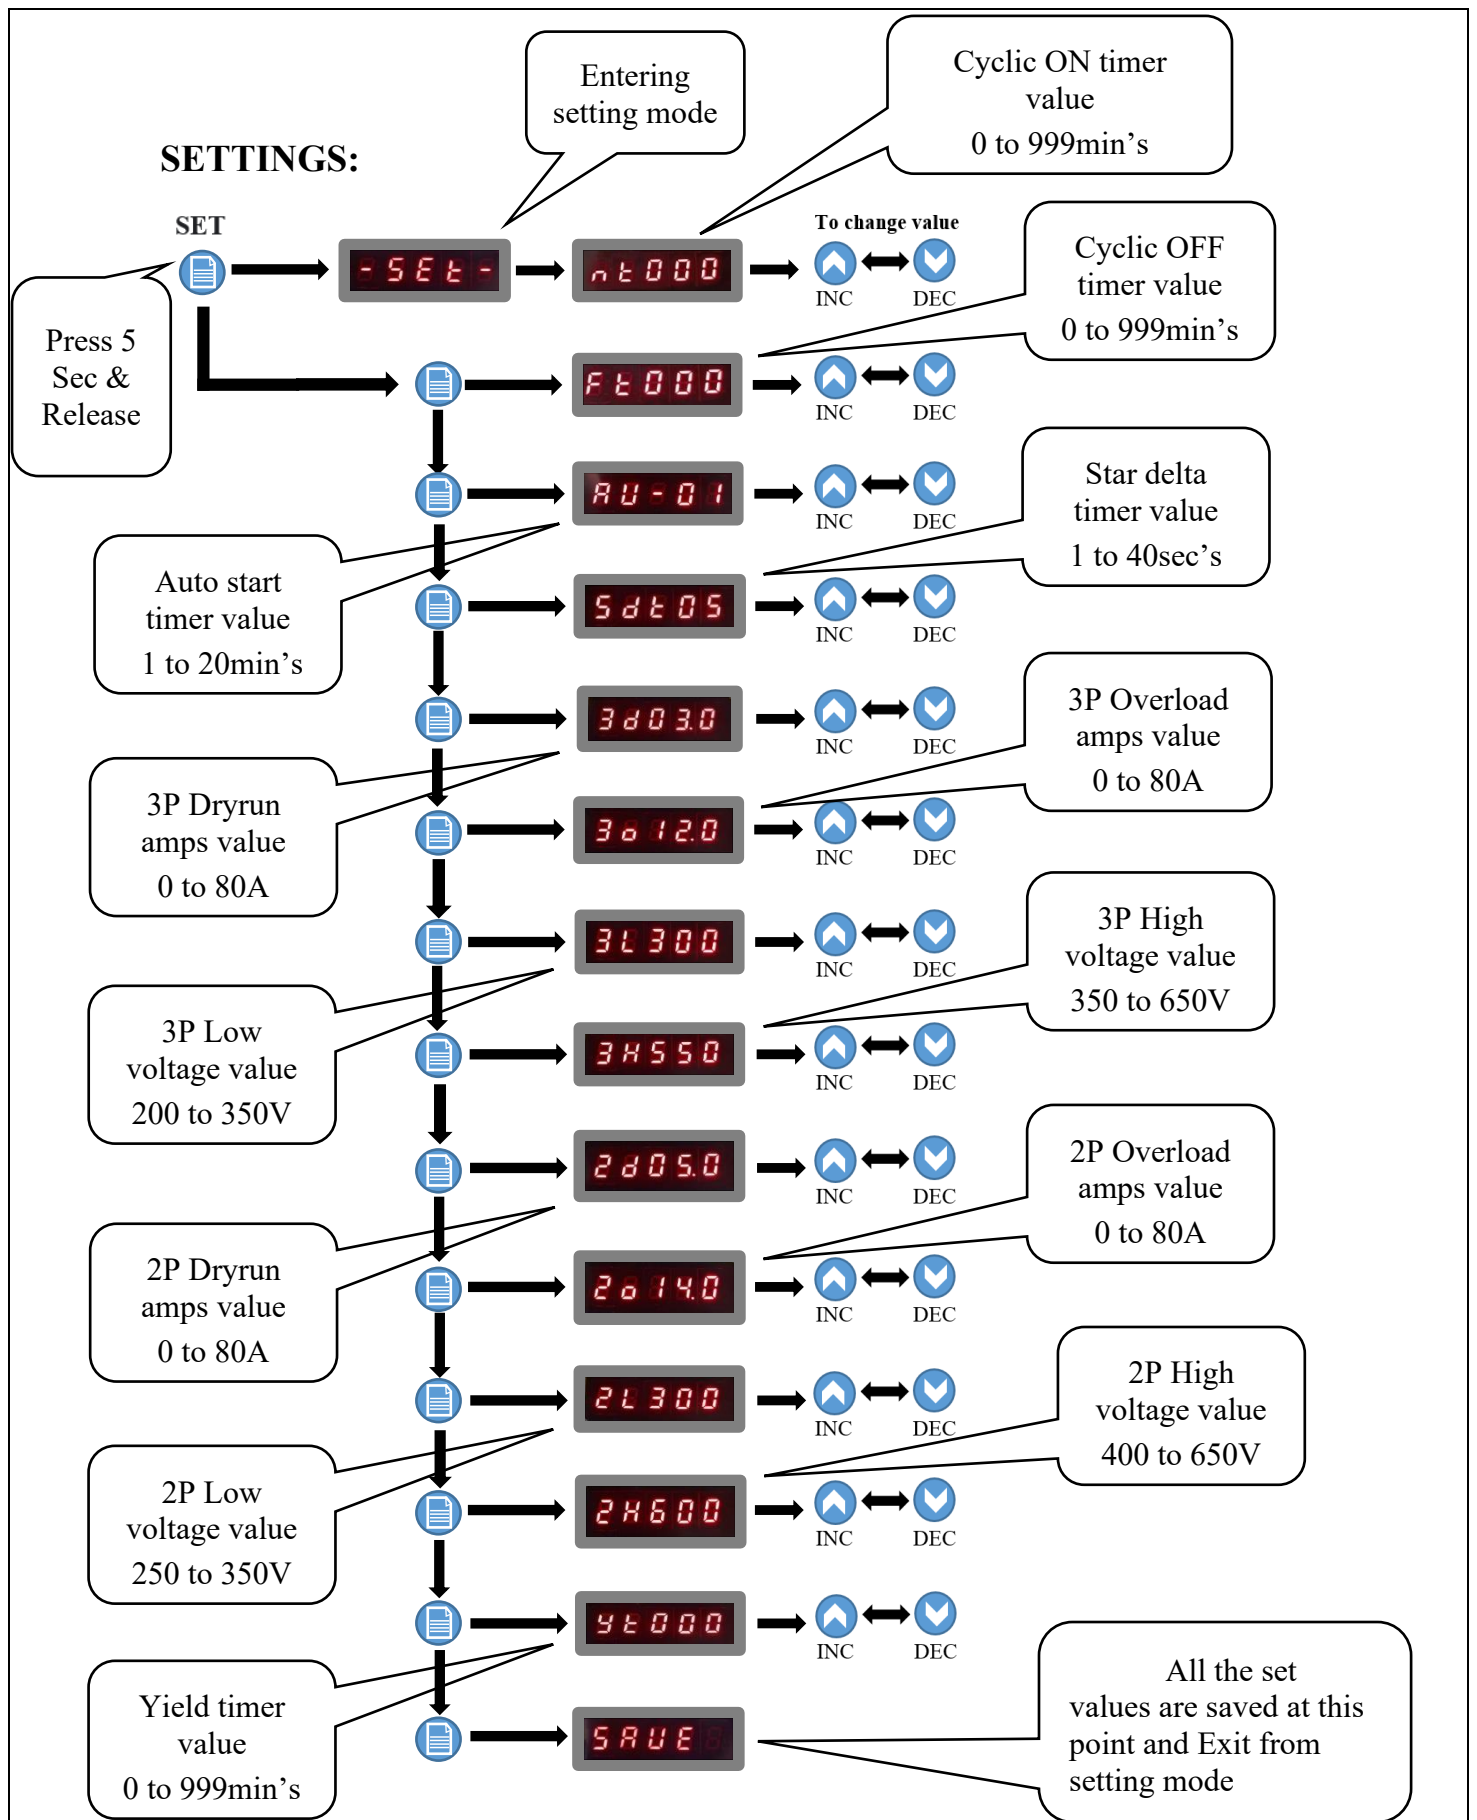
SETTINGS:

Entering setting mode

Cyclic ON timer value 0 to 999min's

SET

-SEt-

nt000

To change value

INC DEC

Press 5 Sec & Release

Cyclic OFF timer value 0 to 999min's

Ft000

INC DEC

AU-01

INC DEC

Star delta timer value 1 to 40sec's

Auto start timer value 1 to 20min's

Sdt05

INC DEC

3d03.0

INC DEC

3P Overload amps value 0 to 80A

3P Dryrun amps value 0 to 80A

3o12.0

INC DEC

3L300

INC DEC

3P High voltage value 350 to 650V

3P Low voltage value 200 to 350V

3H550

INC DEC

2d05.0

INC DEC

2P Overload amps value 0 to 80A

2P Dryrun amps value 0 to 80A

2o14.0

INC DEC

2L300

INC DEC

2P High voltage value 400 to 650V

2P Low voltage value 250 to 350V

2H600

INC DEC

Yt000

INC DEC

Yield timer value 0 to 999min's

SAVE

All the set values are saved at this point and Exit from setting mode